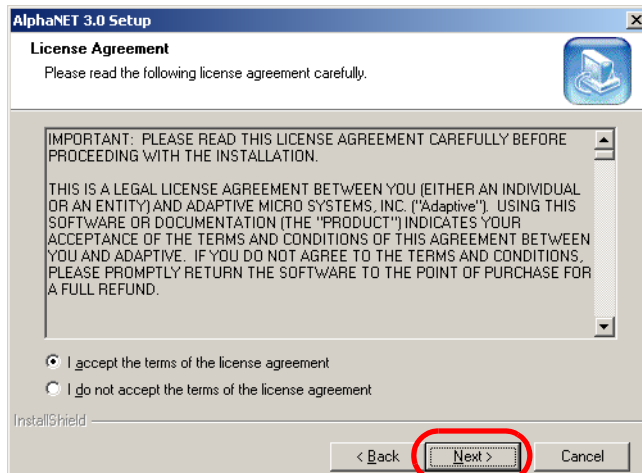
AlphaNET 3.0 Setup

License Agreement

Please read the following license agreement carefully.

IMPORTANT: PLEASE READ THIS LICENSE AGREEMENT CAREFULLY BEFORE PROCEEDING WITH THE INSTALLATION.

THIS IS A LEGAL LICENSE AGREEMENT BETWEEN YOU (EITHER AN INDIVIDUAL OR AN ENTITY) AND ADAPTIVE MICRO SYSTEMS, INC. ("Adaptive"). USING THIS SOFTWARE OR DOCUMENTATION (THE "PRODUCT") INDICATES YOUR ACCEPTANCE OF THE TERMS AND CONDITIONS OF THIS AGREEMENT BETWEEN YOU AND ADAPTIVE. IF YOU DO NOT AGREE TO THE TERMS AND CONDITIONS, PLEASE PROMPTLY RETURN THE SOFTWARE TO THE POINT OF PURCHASE FOR A FULL REFUND.

I accept the terms of the license agreement

I do not accept the terms of the license agreement

InstallShield

< Back

Next >

Cancel